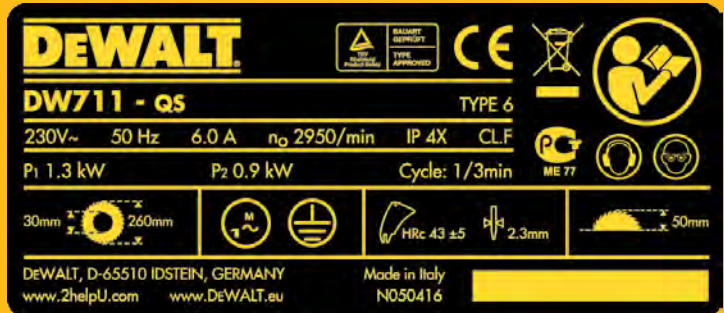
DEWALT

BAUART GEPRÜFT
TÜV Rheinland Product Safety
TYPE APPROVED

CE

DW711 - QS
TYPE 6

230V~ 50 Hz 6.0 A $n_0$ 2950/min IP 4X CL.F

$P_1$ 1.3 kW $P_2$ 0.9 kW Cycle: 1/3min

PC ME 77

30mm 260mm

M 1~

HRc 43 ±5
2.3mm
50mm

DEWALT, D-65510 IDSTEIN, GERMANY
www.2helpU.com www.DEWALT.eu

Made in Italy
N050416